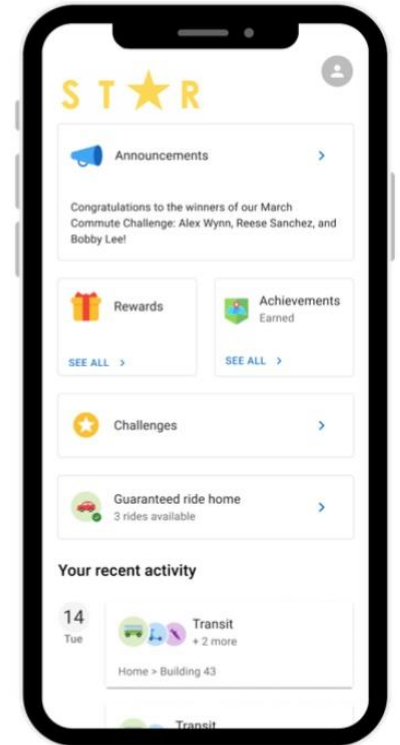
ST★R

Announcements

Congratulations to the winners of our March Commute Challenge: Alex Wynn, Reese Sanchez, and Bobby Lee!

Rewards

SEE ALL >

Achievements
Earned

SEE ALL >

Challenges

Guaranteed ride home
3 rides available

Your recent activity

14
Tue

Transit
+ 2 more

Home > Building 43

Transit